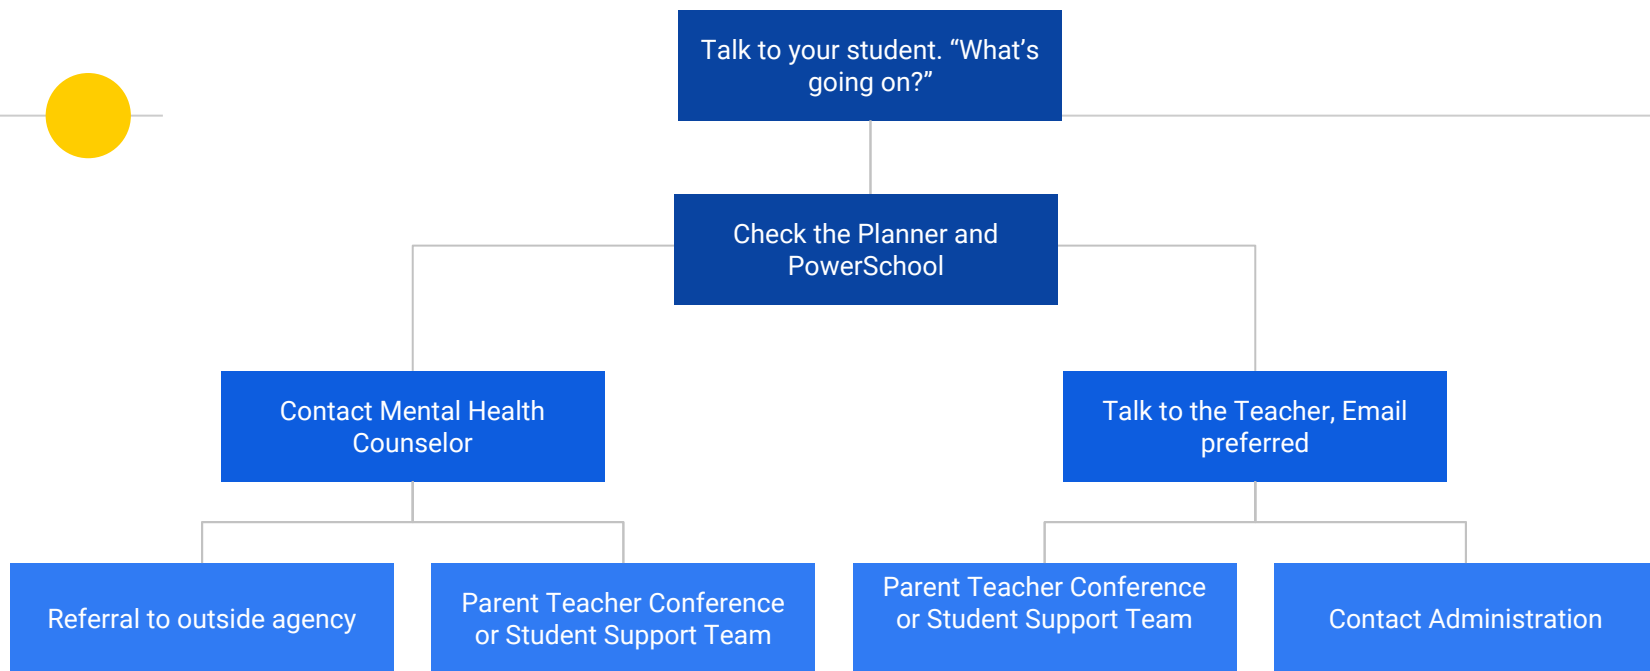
Talk to your student. “What’s going on?”

Check the Planner and PowerSchool

Contact Mental Health Counselor

Talk to the Teacher, Email preferred

Referral to outside agency

Parent Teacher Conference or Student Support Team

Parent Teacher Conference or Student Support Team

Contact Administration